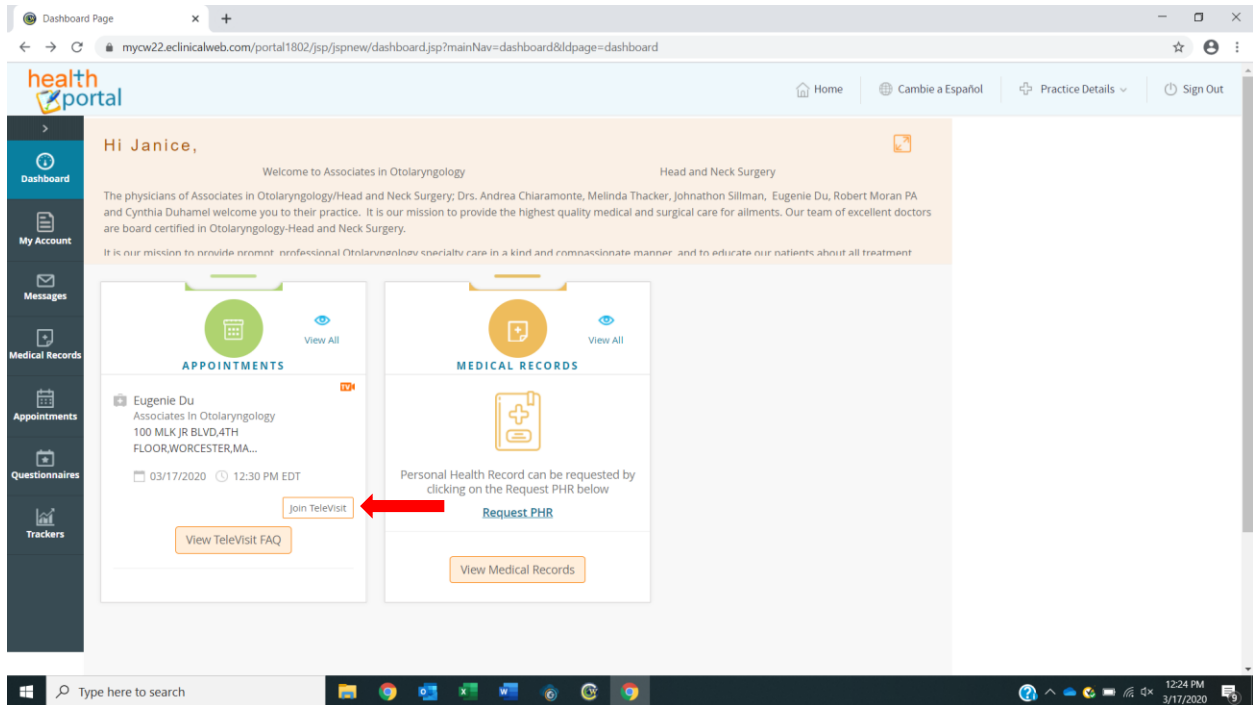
Dashboard Page ×

mycw22.eclinicalweb.com/portal1802/jsp/jspnew/dashboard.jsp?mainNav=dashboard&ldpage=dashboard

health portal

Home Cambie a Español Practice Details Sign Out

Dashboard

My Account

Messages

Medical Records

Appointments

Questionnaires

Trackers

Hi Janice,

Welcome to Associates in Otolaryngology Head and Neck Surgery

The physicians of Associates in Otolaryngology/Head and Neck Surgery; Drs. Andrea Chiaramonte, Melinda Thacker, Johnathon Sillman, Eugenie Du, Robert Moran PA and Cynthia Duhamel welcome you to their practice. It is our mission to provide the highest quality medical and surgical care for ailments. Our team of excellent doctors are board certified in Otolaryngology-Head and Neck Surgery.

It is our mission to provide prompt professional Otolaryngology specialty care in a kind and compassionate manner and to educate our patients about all treatment

View All

APPOINTMENTS

TV

Eugenie Du
Associates In Otolaryngology
100 MLK JR BLVD,4TH FLOOR,WORCESTER,MA...

03/17/2020 12:30 PM EDT

Join TeleVisit

View TeleVisit FAQ

View All

MEDICAL RECORDS

Personal Health Record can be requested by clicking on the Request PHR below

Request PHR

View Medical Records

Type here to search

12:24 PM
3/17/2020